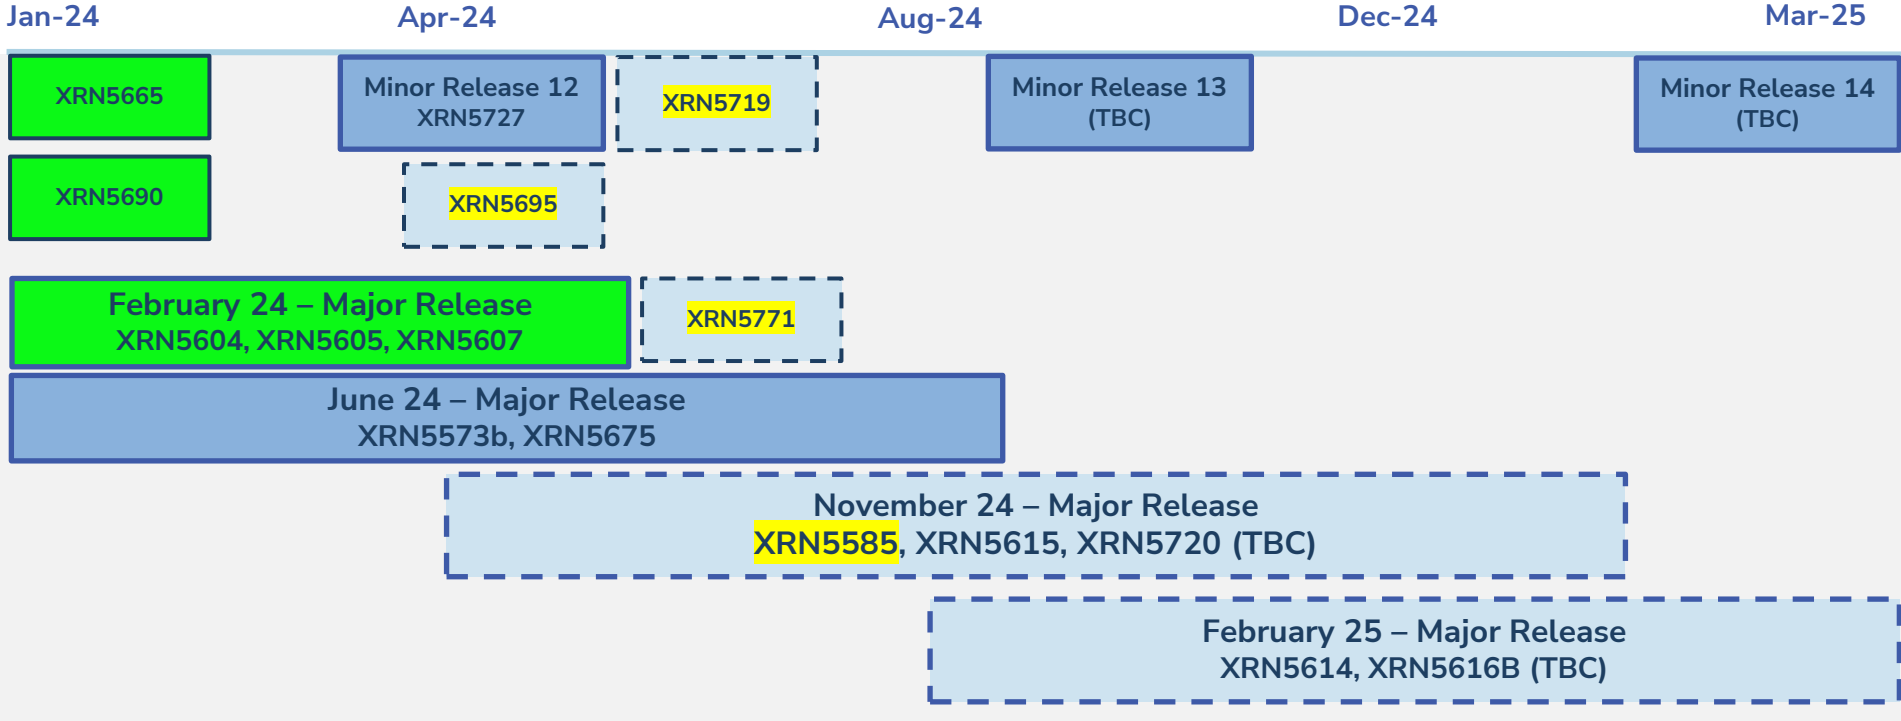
Jan-24
Apr-24
Aug-24
Dec-24
Mar-25

XRN5665

Minor Release 12
XRN5727

XRN5719

Minor Release 13
(TBC)

Minor Release 14
(TBC)

XRN5690

XRN5695

February 24 – Major Release
XRN5604, XRN5605, XRN5607

XRN5771

June 24 – Major Release
XRN5573b, XRN5675

November 24 – Major Release
XRN5585, XRN5615, XRN5720 (TBC)

February 25 – Major Release
XRN5614, XRN5616B (TBC)